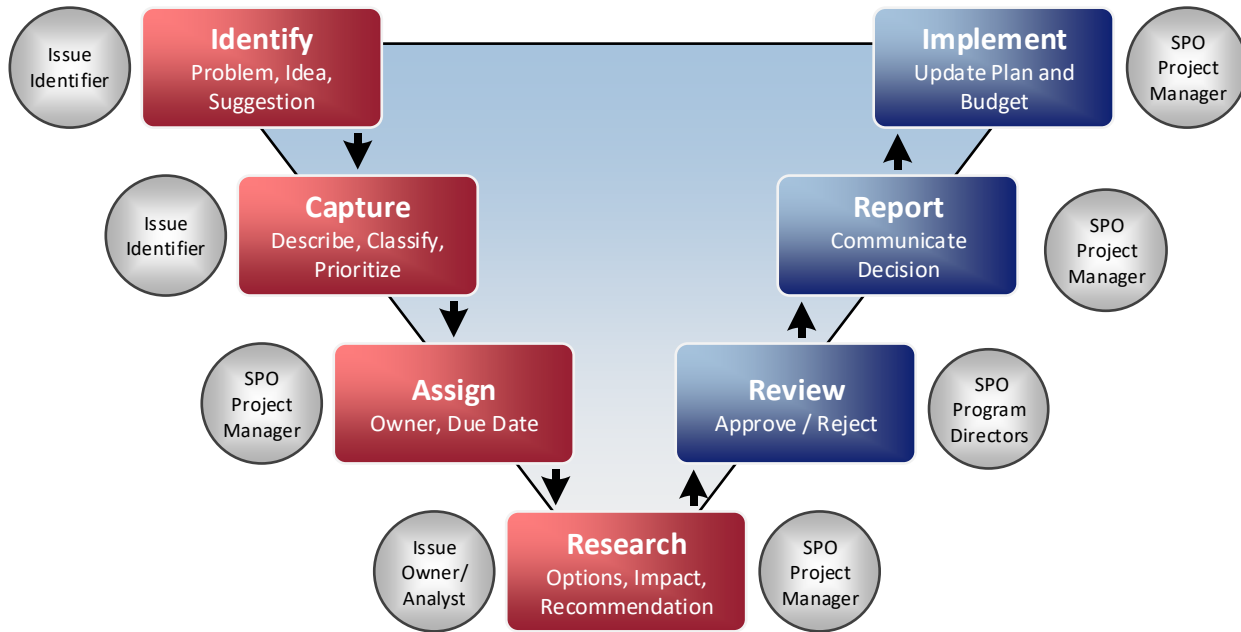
Issue Identifier

Identify
Problem, Idea, Suggestion

Implement
Update Plan and Budget

SPO Project Manager

Issue Identifier

Capture
Describe, Classify, Prioritize

Report
Communicate Decision

SPO Project Manager

SPO Project Manager

Assign
Owner, Due Date

Review
Approve / Reject

SPO Program Directors

Issue Owner/ Analyst

Research
Options, Impact, Recommendation

SPO Project Manager